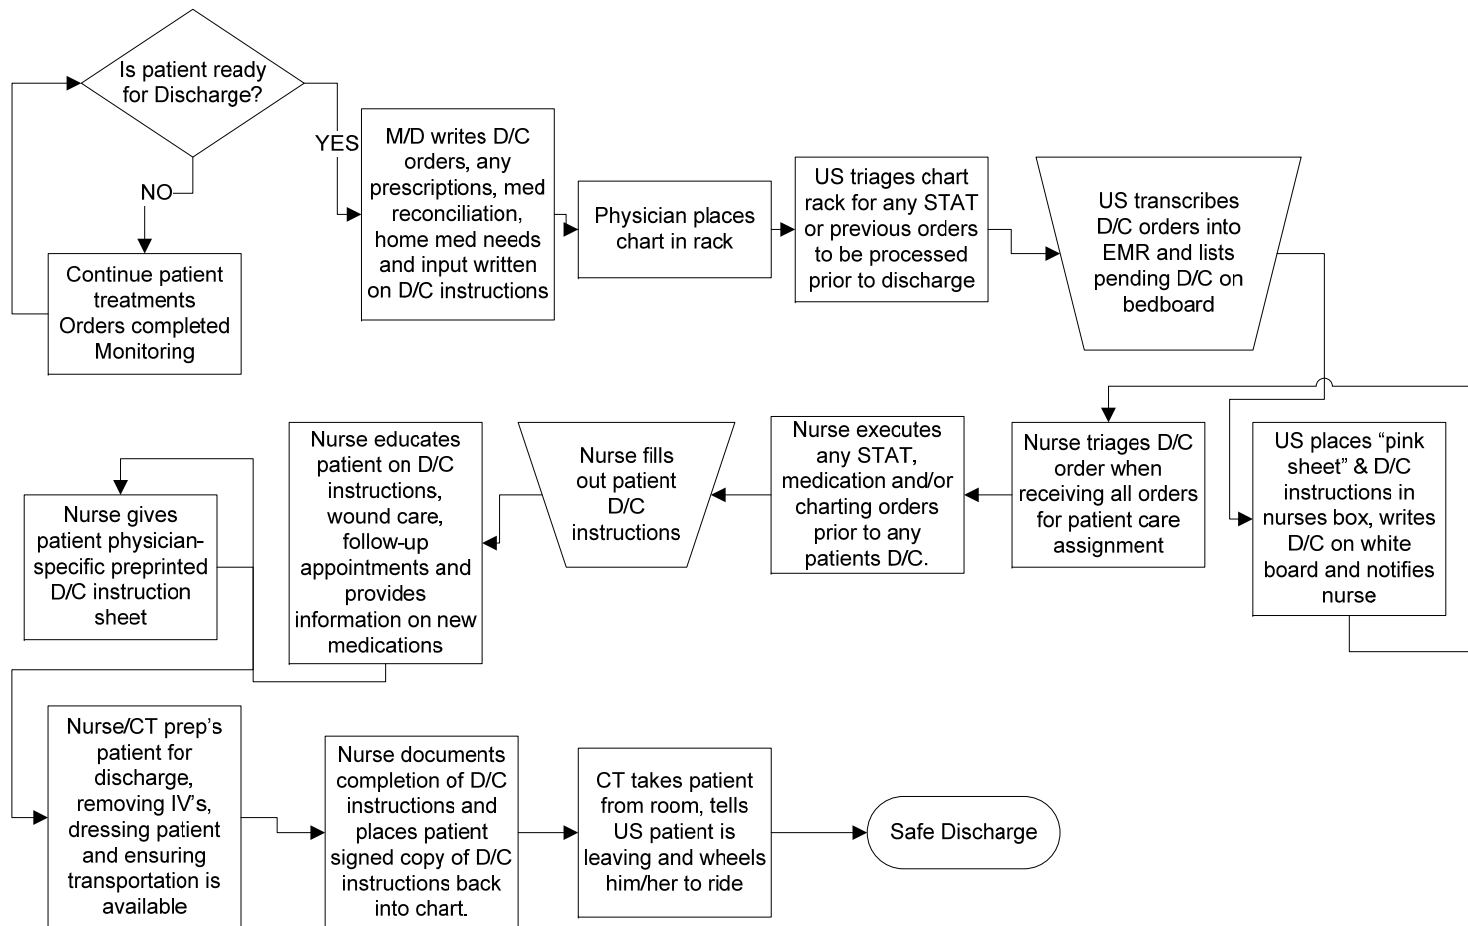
Is patient ready for Discharge?

YES

NO

Continue patient treatments
Orders completed
Monitoring

M/D writes D/C orders, any prescriptions, med reconciliation, home med needs and input written on D/C instructions

Physician places chart in rack

US triages chart rack for any STAT or previous orders to be processed prior to discharge

US transcribes D/C orders into EMR and lists pending D/C on bedboard

US places "pink sheet" & D/C instructions in nurses box, writes D/C on white board and notifies nurse

Nurse triages D/C order when receiving all orders for patient care assignment

Nurse executes any STAT, medication and/or charting orders prior to any patients D/C.

Nurse fills out patient D/C instructions

Nurse educates patient on D/C instructions, wound care, follow-up appointments and provides information on new medications

Nurse gives patient physician-specific preprinted D/C instruction sheet

Nurse/CT prep's patient for discharge, removing IV's, dressing patient and ensuring transportation is available

Nurse documents completion of D/C instructions and places patient signed copy of D/C instructions back into chart.

CT takes patient from room, tells US patient is leaving and wheels him/her to ride

Safe Discharge